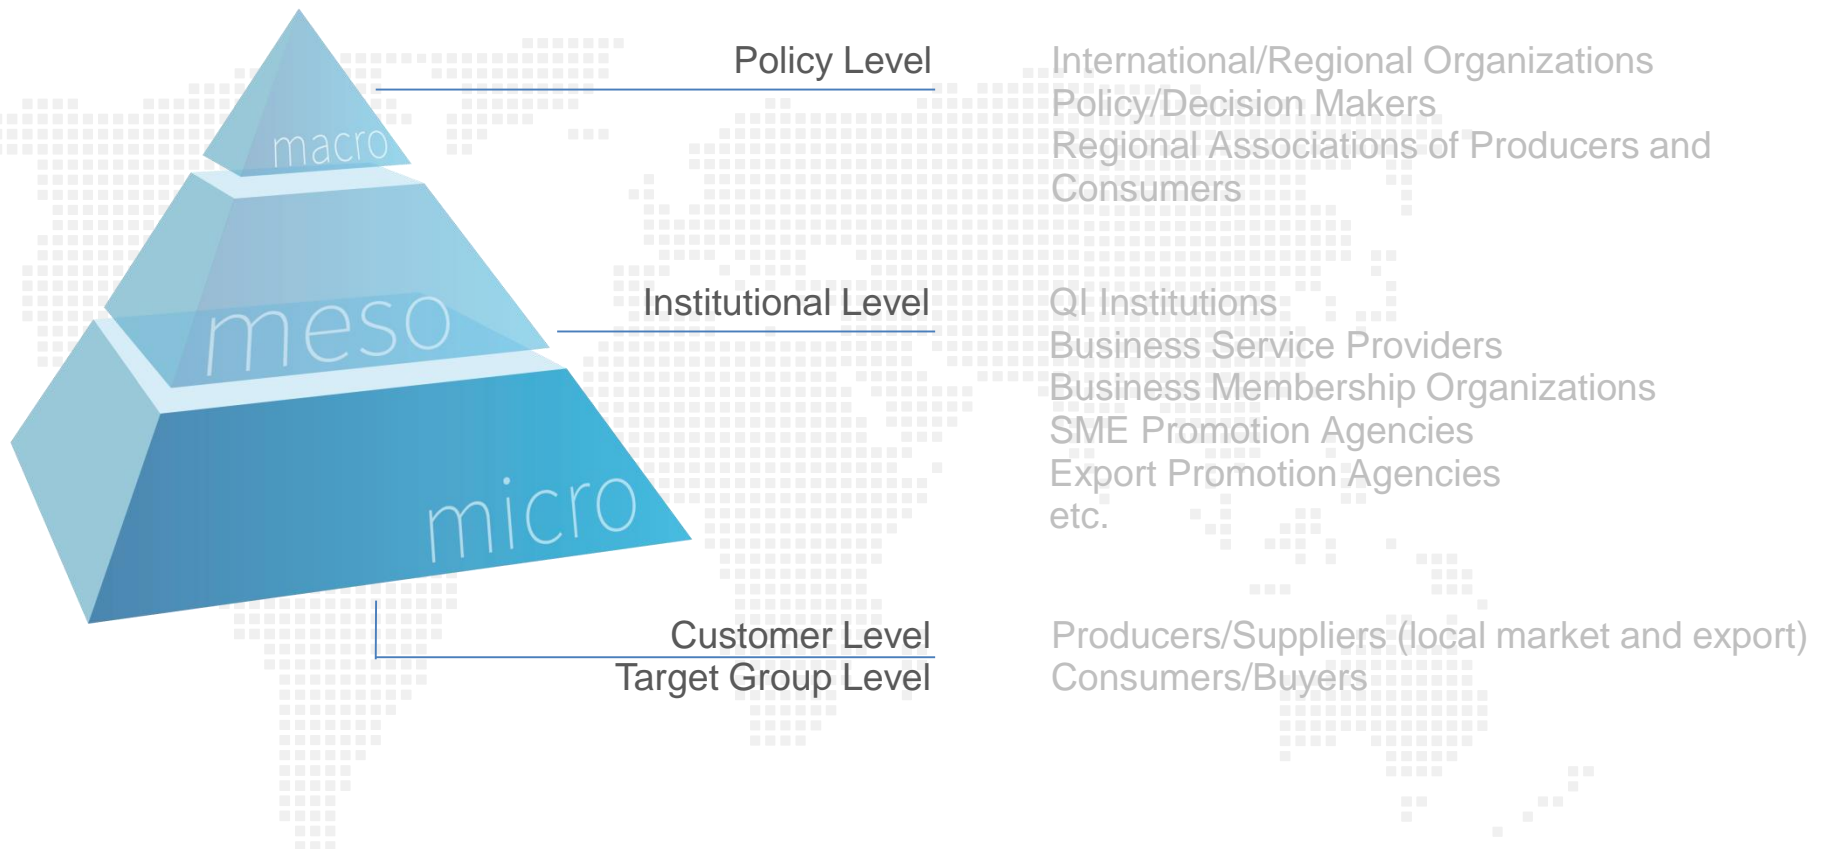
macro

meso

micro

Policy Level

International/Regional Organizations
Policy/Decision Makers
Regional Associations of Producers and Consumers

Institutional Level

QI Institutions
Business Service Providers
Business Membership Organizations
SME Promotion Agencies
Export Promotion Agencies
etc.

Customer Level
Target Group Level

Producers/Suppliers (local market and export)
Consumers/Buyers